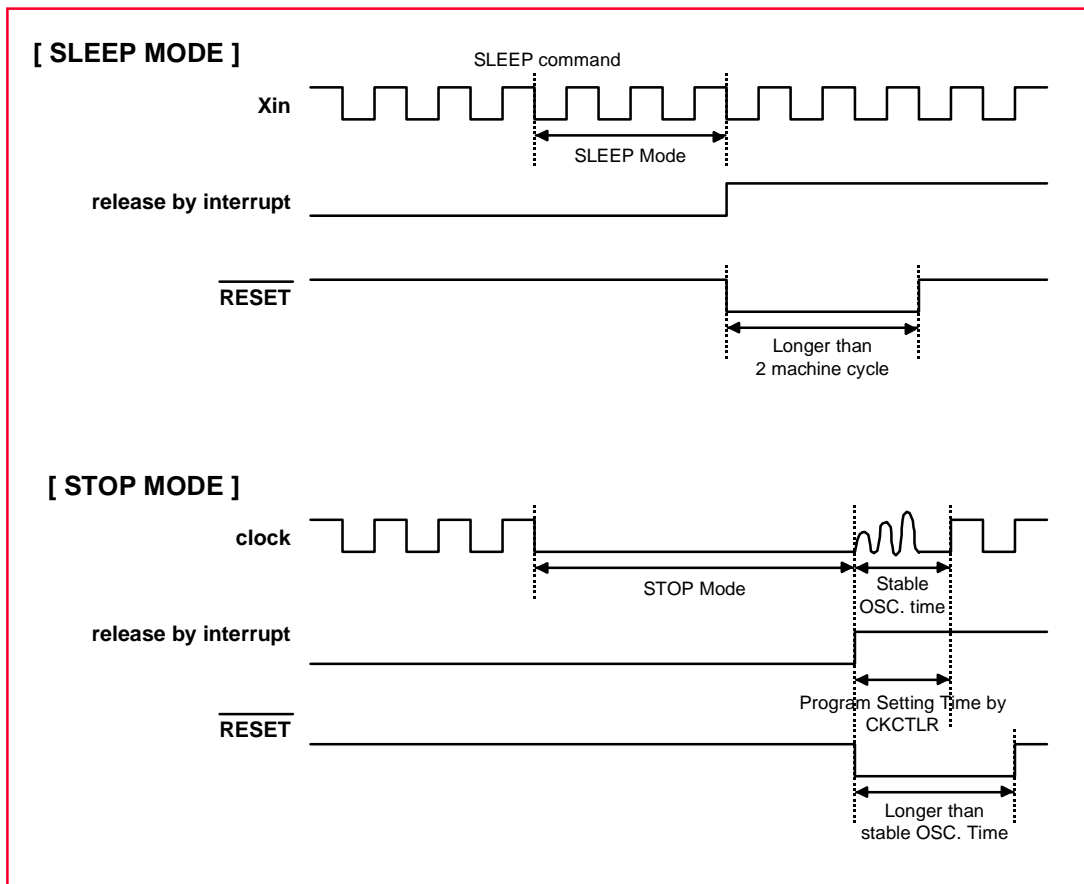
[ SLEEP MODE ]

SLEEP command

Xin

SLEEP Mode

release by interrupt

$\overline{\text{RESET}}$

Longer than
2 machine cycle

[ STOP MODE ]

clock

STOP Mode

Stable
OSC. time

release by interrupt

Program Setting Time by
CKCTLR

$\overline{\text{RESET}}$

Longer than
stable OSC. Time